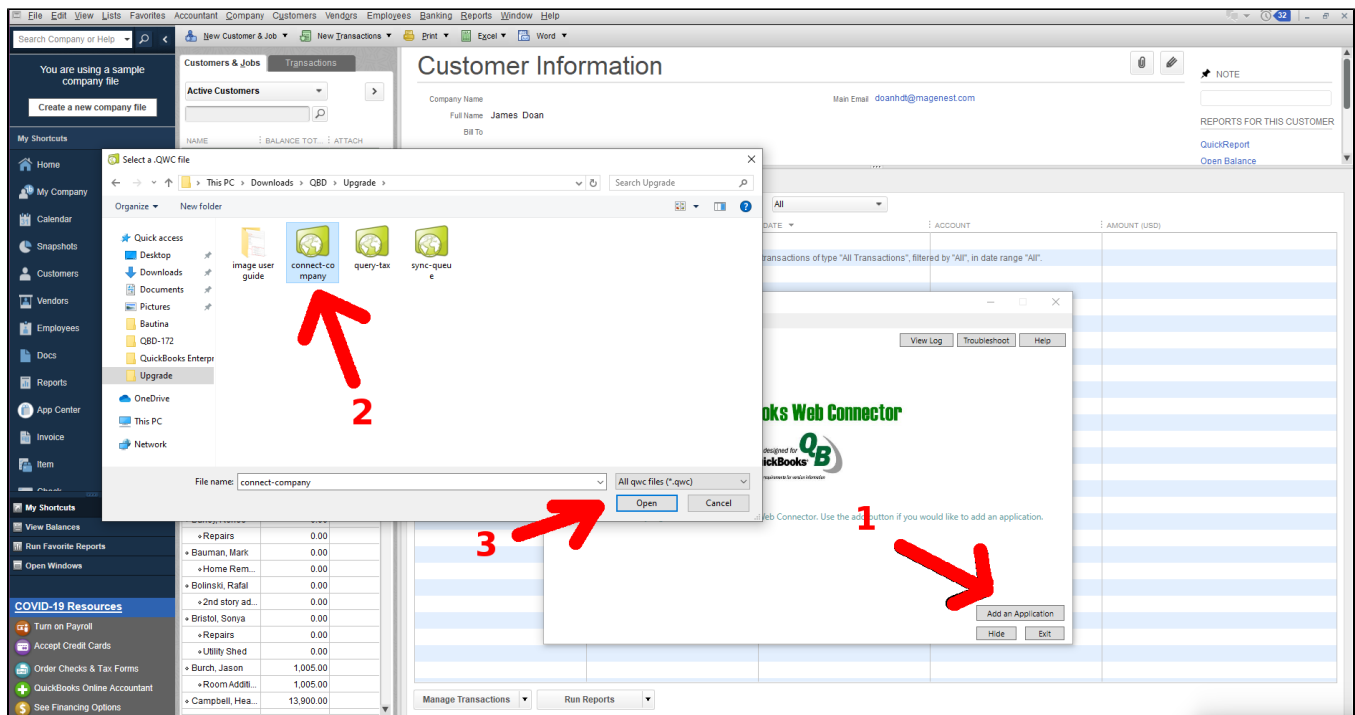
File Edit View Lists Favorites Accountant Company Customers Vendors Employees Banking Reports Window Help

32

Search Company or Help

New Customer & Job ▼ New Transactions ▼ Print ▼ Excel ▼ Word ▼

You are using a sample company file

Create a new company file

My Shortcuts

Home
My Company
Calendar
Snapshots
Customers
Vendors
Employees
Docs
Reports
App Center
Invoice
Item
Check

My Shortcuts
View Balances
Run Favorite Reports
Open Windows

COVID-19 Resources
Turn on Payroll
Accept Credit Cards
Order Checks & Tax Forms
QuickBooks Online Accountant
See Financing Options

Customers & Jobs Transactions

Active Customers

NAME BALANCE TOT... ATTACH

| | | |
|---|---|---|
| ⋄Repairs | 0.00 | |
| ⋄Bauman, Mark | 0.00 | |
| ⋄Home Rem... | 0.00 | |
| ⋄Bolinski, Rafal | 0.00 | |
| ⋄2nd story ad... | 0.00 | |
| ⋄Bristol, Sonya | 0.00 | |
| ⋄Repairs | 0.00 | |
| ⋄Utility Shed | 0.00 | |
| ⋄Burch, Jason | 1,005.00 | |
| ⋄Room Additi... | 1,005.00 | |
| ⋄Campbell, Hea... | 13,900.00 | |

Customer Information

Company Name
Full Name James Doan
Bill To
Main Email doanhdt@magenest.com

NOTE

REPORTS FOR THIS CUSTOMER
QuickReport
Open Balance

All

DATE ▼ ACCOUNT AMOUNT (USD)

transactions of type "All Transactions", filtered by "All", in date range "All".

Manage Transactions ▼ Run Reports ▼

Select a .QWC file

This PC > Downloads > QBD > Upgrade >

Search Upgrade

Organize ▼ New folder

Quick access
Desktop
Downloads
Documents
Pictures
Bautina
QBD-172
QuickBooks Enterpr
Upgrade
OneDrive
This PC
Network

image user guide
connect-company
query-tax
sync-queue

File name: connect-company
All qwc files (*.qwc)
Open Cancel

2

3

1

View Log Troubleshoot Help

oks Web Connector

designed for QuickBooks

eb Connector. Use the add button if you would like to add an application.

Add an Application
Hide Exit